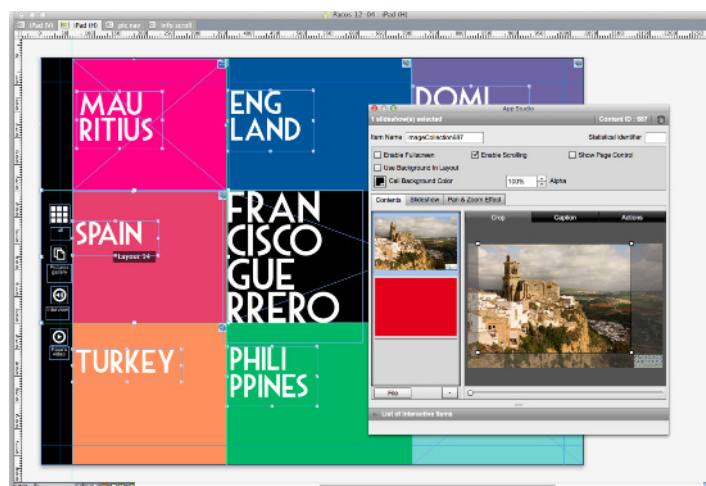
Racos 12 - 04 : iPad (H)

iPad (V)

iPad (H)

pic nav

info scroll

MAU RITIUS

ENG LAND

DOMI

SPAIN

Layout 14

FRAN CISCO GUE RRERO

TURKEY

PHILI PPINES

App Studio

1 slideshow(s) selected

Content ID : 587

Item Name

imageCollection587

Statistical Identifier

Enable Fullscreen

Enable Scrolling

Show Page Control

Use Background In Layout

Cell Background Color

100%

Alpha

Contents

Slideshow

Pan & Zoom Effect

Crop

Caption

Actions

File

List of Interactive Items